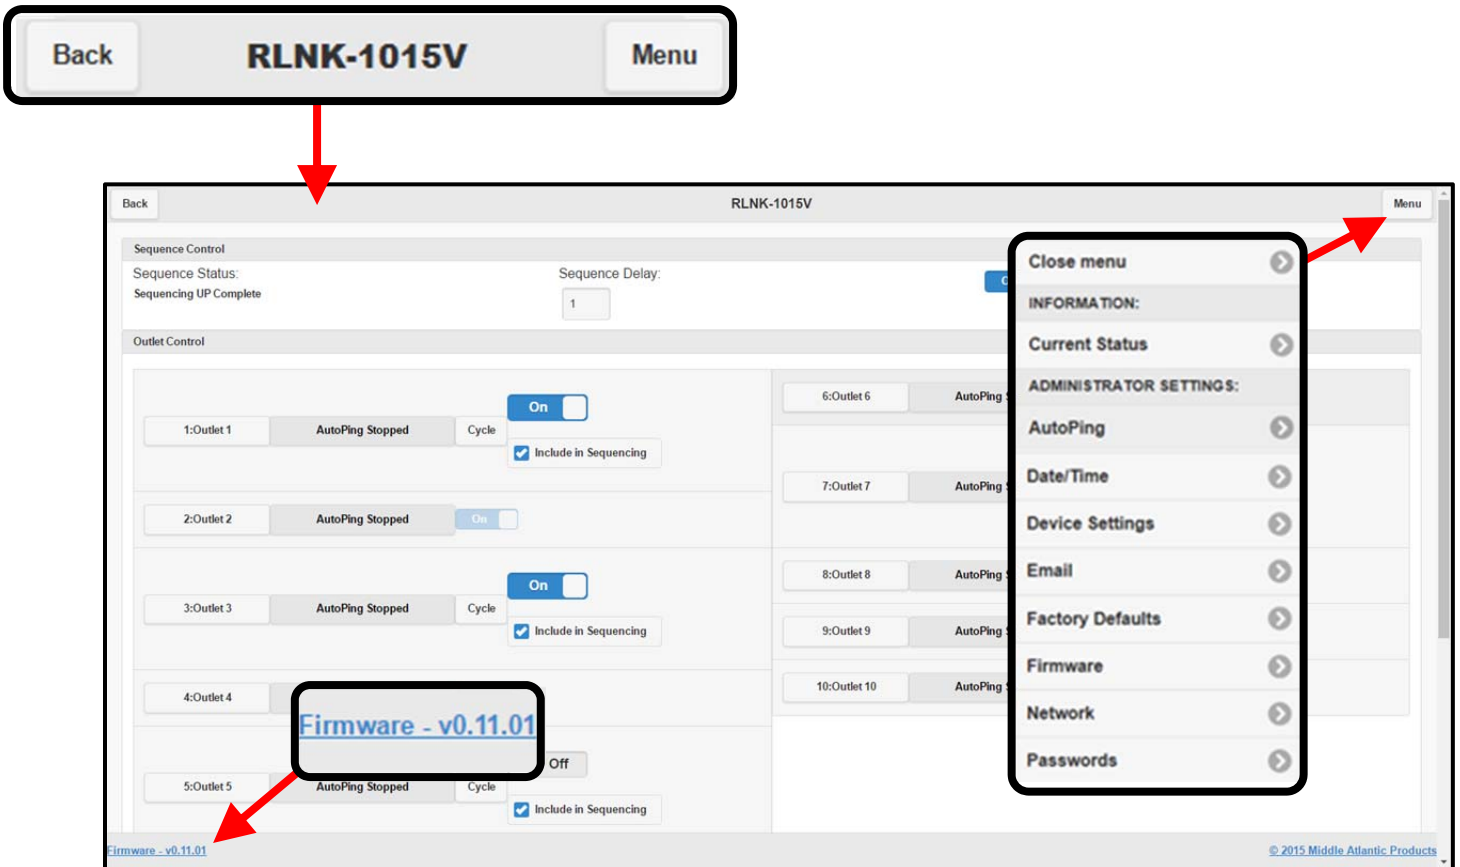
Back RLNK-1015V Menu

Back RLNK-1015V Menu

Sequence Control

Sequence Status:
Sequencing UP Complete

Sequence Delay:
1

Outlet Control

1:Outlet 1 AutoPing Stopped Cycle On
Include in Sequencing

2:Outlet 2 AutoPing Stopped On

3:Outlet 3 AutoPing Stopped Cycle On
Include in Sequencing

4:Outlet 4

5:Outlet 5 AutoPing Stopped Cycle Off
Include in Sequencing

6:Outlet 6 AutoPing

7:Outlet 7 AutoPing

8:Outlet 8 AutoPing

9:Outlet 9 AutoPing

10:Outlet 10 AutoPing

Firmware - v0.11.01

Close menu
INFORMATION:
Current Status
ADMINISTRATOR SETTINGS:
AutoPing
Date/Time
Device Settings
Email
Factory Defaults
Firmware
Network
Passwords

Firmware - v0.11.01
© 2015 Middle Atlantic Products